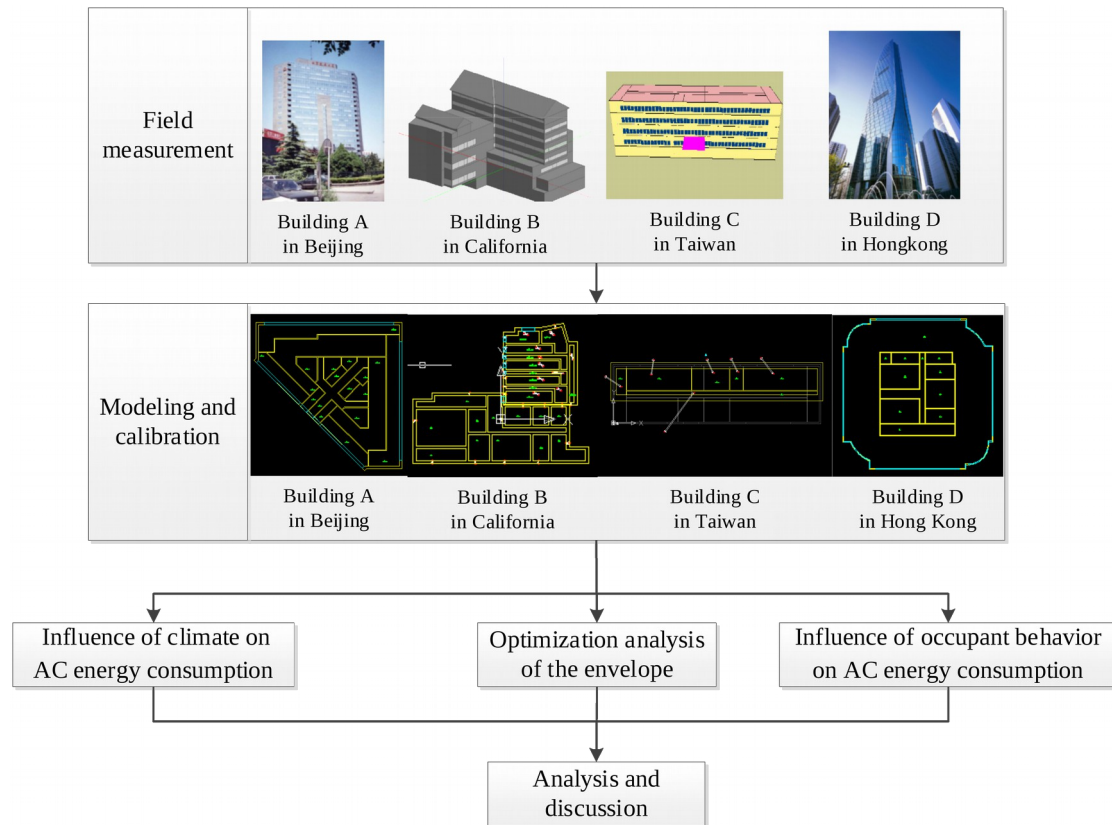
Field measurement

Building A in Beijing

Building B in California

Building C in Taiwan

Building D in Hongkong

Modeling and calibration

Building A in Beijing

Building B in California

Building C in Taiwan

Building D in Hong Kong

Influence of climate on AC energy consumption

Optimization analysis of the envelope

Influence of occupant behavior on AC energy consumption

Analysis and discussion